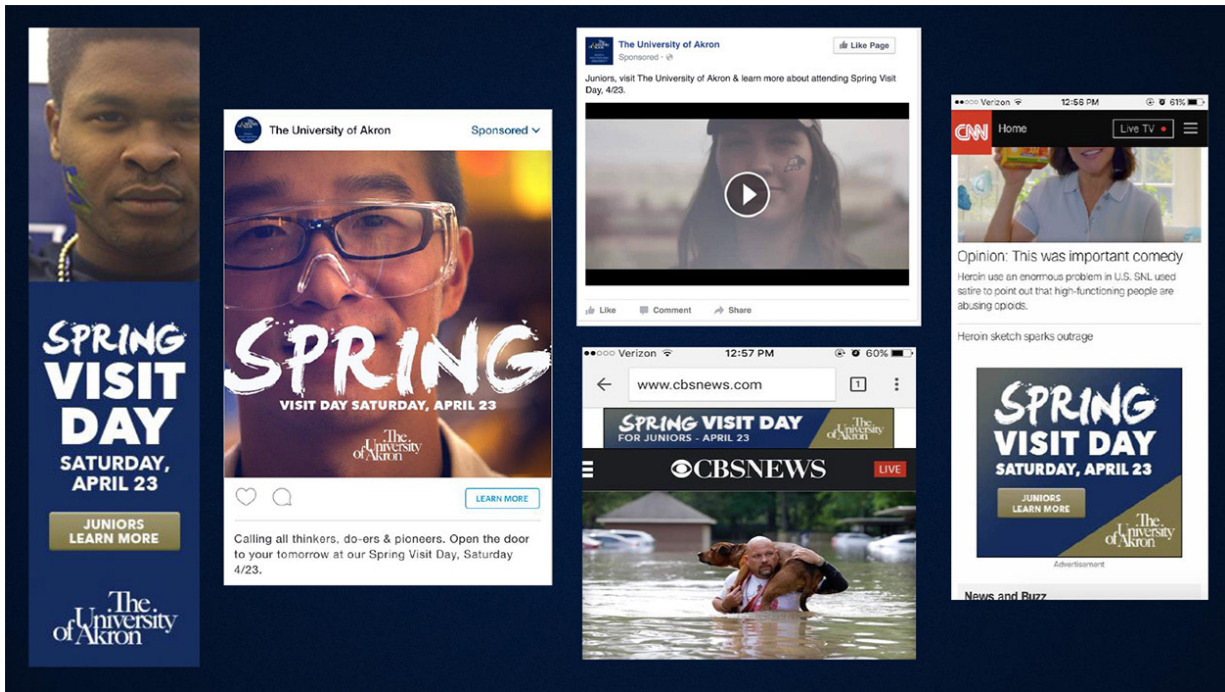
SPRING VISIT DAY
SATURDAY, APRIL 23
JUNIORS LEARN MORE
The University of Akron

The University of Akron
Sponsored
SPRING
VISIT DAY SATURDAY, APRIL 23
The University of Akron
LEARN MORE
Calling all thinkers, do-ers & pioneers. Open the door to your tomorrow at our Spring Visit Day, Saturday 4/23.

The University of Akron
Sponsored ·
Like Page
Juniors, visit The University of Akron & learn more about attending Spring Visit Day, 4/23.
Like Comment Share

●●○○○ Verizon 12:57 PM 60%
www.cbsnews.com
1
SPRING VISIT DAY
FOR JUNIORS - APRIL 23
The University of Akron
CBSNEWS
LIVE

●●○○○ Verizon 12:56 PM 61%
CNN Home Live TV
Opinion: This was important comedy
Heroin use an enormous problem in U.S. SNL used satire to point out that high-functioning people are abusing opioids.
Heroin sketch sparks outrage
SPRING VISIT DAY
SATURDAY, APRIL 23
JUNIORS LEARN MORE
The University of Akron
Advertisement
News and Buzz